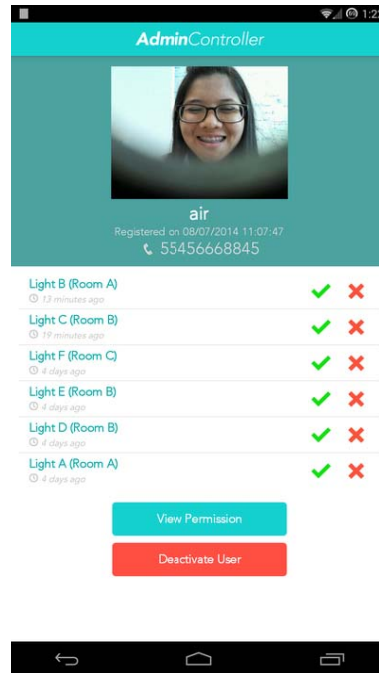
1:2

AdminController

air
Registered on 08/07/2014 11:07:47
55456668845

Light B (Room A)
13 minutes ago

Light C (Room B)
19 minutes ago

Light F (Room C)
4 days ago

Light E (Room B)
4 days ago

Light D (Room B)
4 days ago

Light A (Room A)
4 days ago

View Permission

Deactivate User